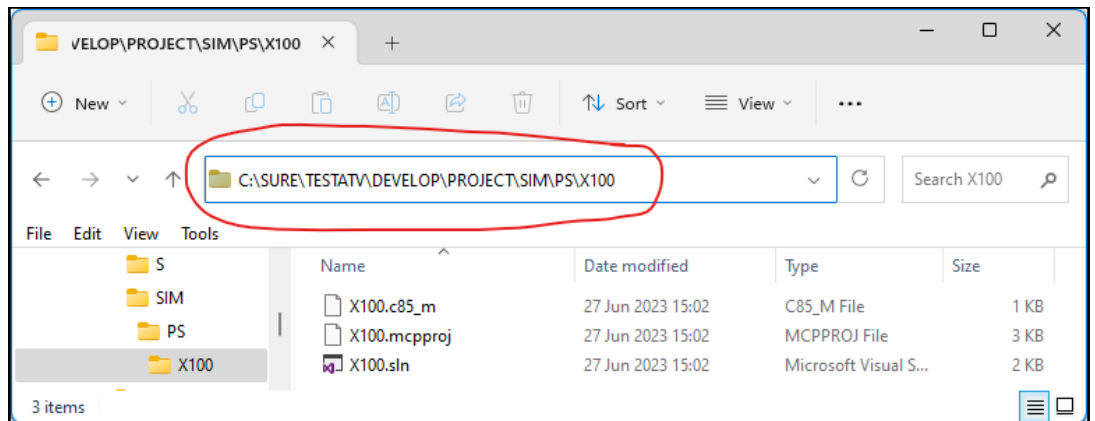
VELOP\PROJECT\SIM\PS\X100 ×   +

New   Sort   View   ...

C:\SURE\TESTATV\DEVELOP\PROJECT\SIM\PS\X100

Search X100

File  Edit  View  Tools

S
SIM
PS
X100

| Name | Date modified | Type | Size |
|---|---|---|---|
| X100.c85_m | 27 Jun 2023 15:02 | C85_M File | 1 KB |
| X100.mcpproj | 27 Jun 2023 15:02 | MCPPROJ File | 3 KB |
| X100.sln | 27 Jun 2023 15:02 | Microsoft Visual S... | 2 KB |

3 items